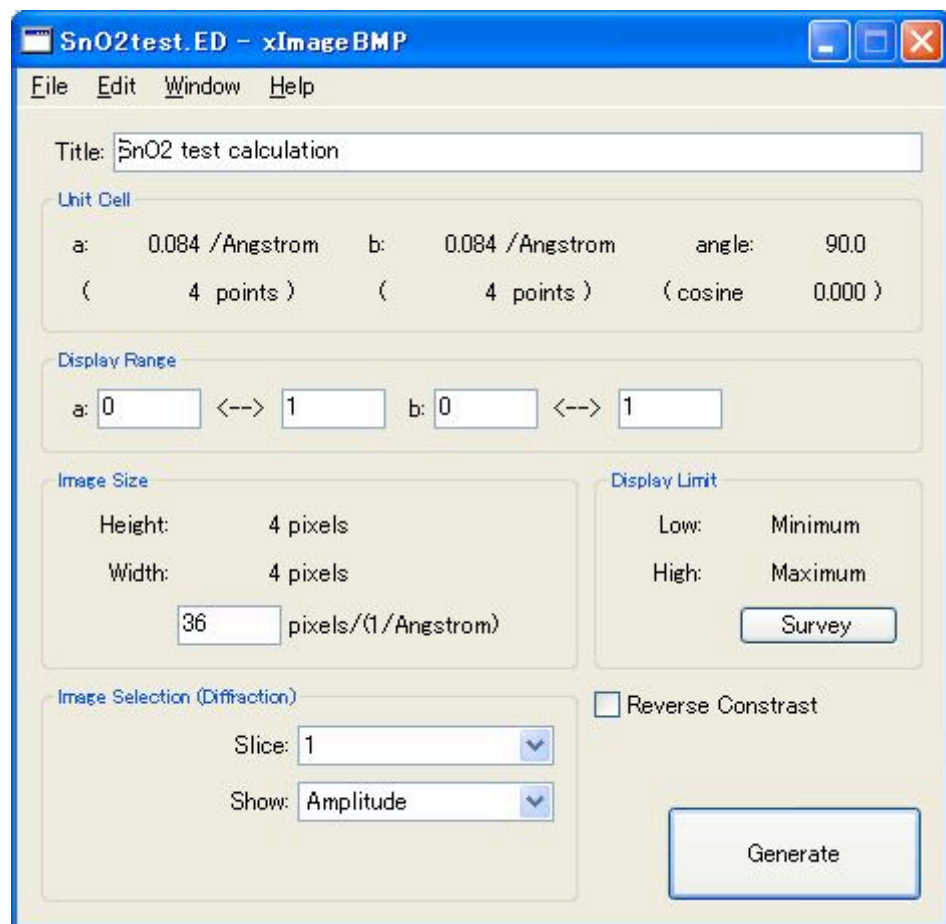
SnO2test.ED - xImageBMP

File Edit Window Help

Title: SnO2 test calculation

Unit Cell

a: 0.084 /Angstrom b: 0.084 /Angstrom angle: 90.0

( 4 points ) ( 4 points ) (cosine 0.000 )

Display Range

a: 0 <--> 1 b: 0 <--> 1

Image Size

Height: 4 pixels

Width: 4 pixels

36 pixels/(1/Angstrom)

Display Limit

Low: Minimum

High: Maximum

Survey

Image Selection (Diffraction)

Slice: 1

Show: Amplitude

Reverse Constrast

Generate